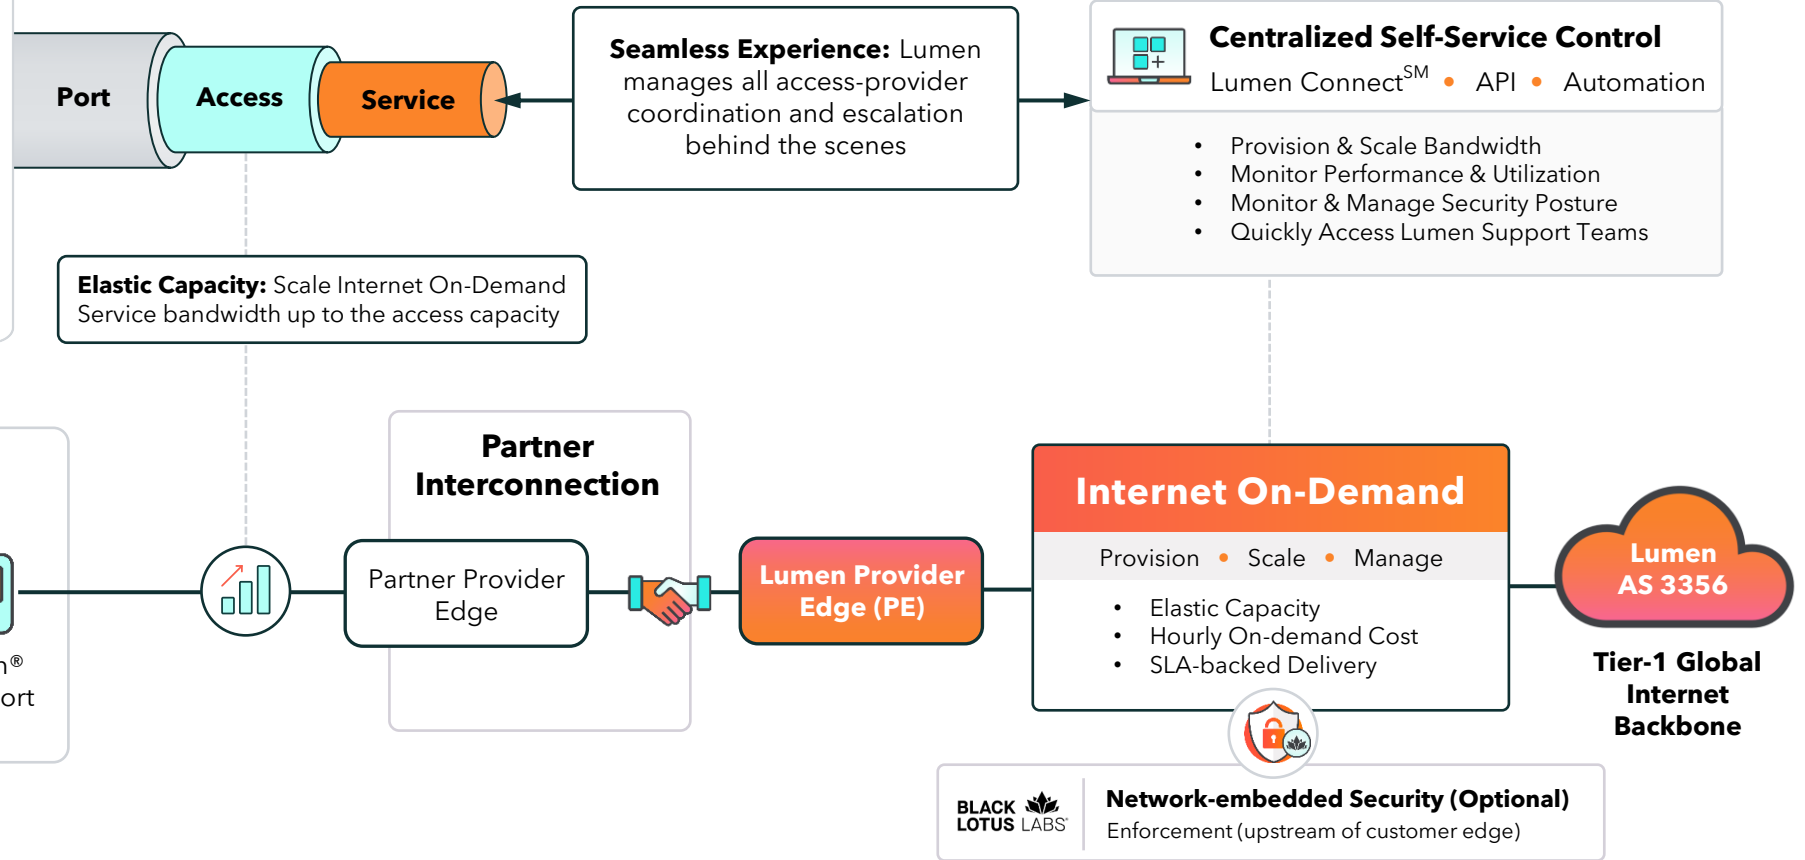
Port

Access

Service

**Seamless Experience:** Lumen manages all access-provider coordination and escalation behind the scenes

**Centralized Self-Service Control**

Lumen Connect$^{SM}$ • API • Automation

- Provision & Scale Bandwidth
- Monitor Performance & Utilization
- Monitor & Manage Security Posture
- Quickly Access Lumen Support Teams

**Elastic Capacity:** Scale Internet On-Demand
Service bandwidth up to the access capacity

n®
ort

Partner Interconnection

Partner Provider Edge

Lumen Provider Edge (PE)

Internet On-Demand

Provision • Scale • Manage

- Elastic Capacity
- Hourly On-demand Cost
- SLA-backed Delivery

Lumen AS 3356

Tier-1 Global Internet Backbone

BLACK LOTUS LABS®

**Network-embedded Security (Optional)**
Enforcement (upstream of customer edge)